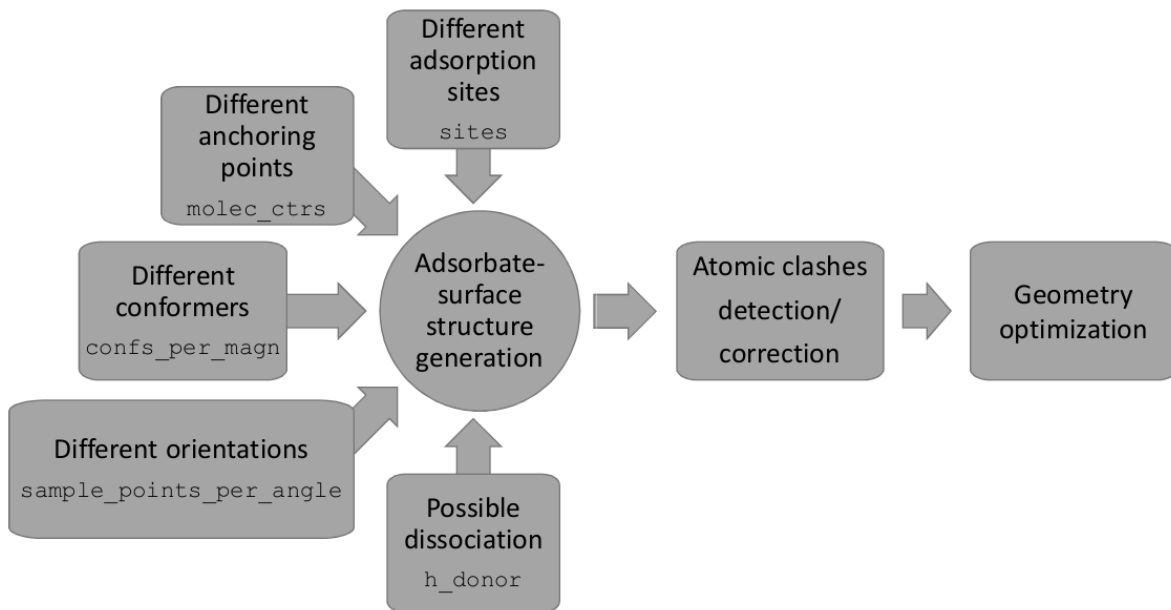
Different adsorption sites
sites

Different anchoring points
molec_ctrs

Different conformers
confs_per_magn

Different orientations
sample_points_per_angle

Possible dissociation
h_donor

Adsorbate-surface structure generation

Atomic clashes detection/ correction

Geometry optimization